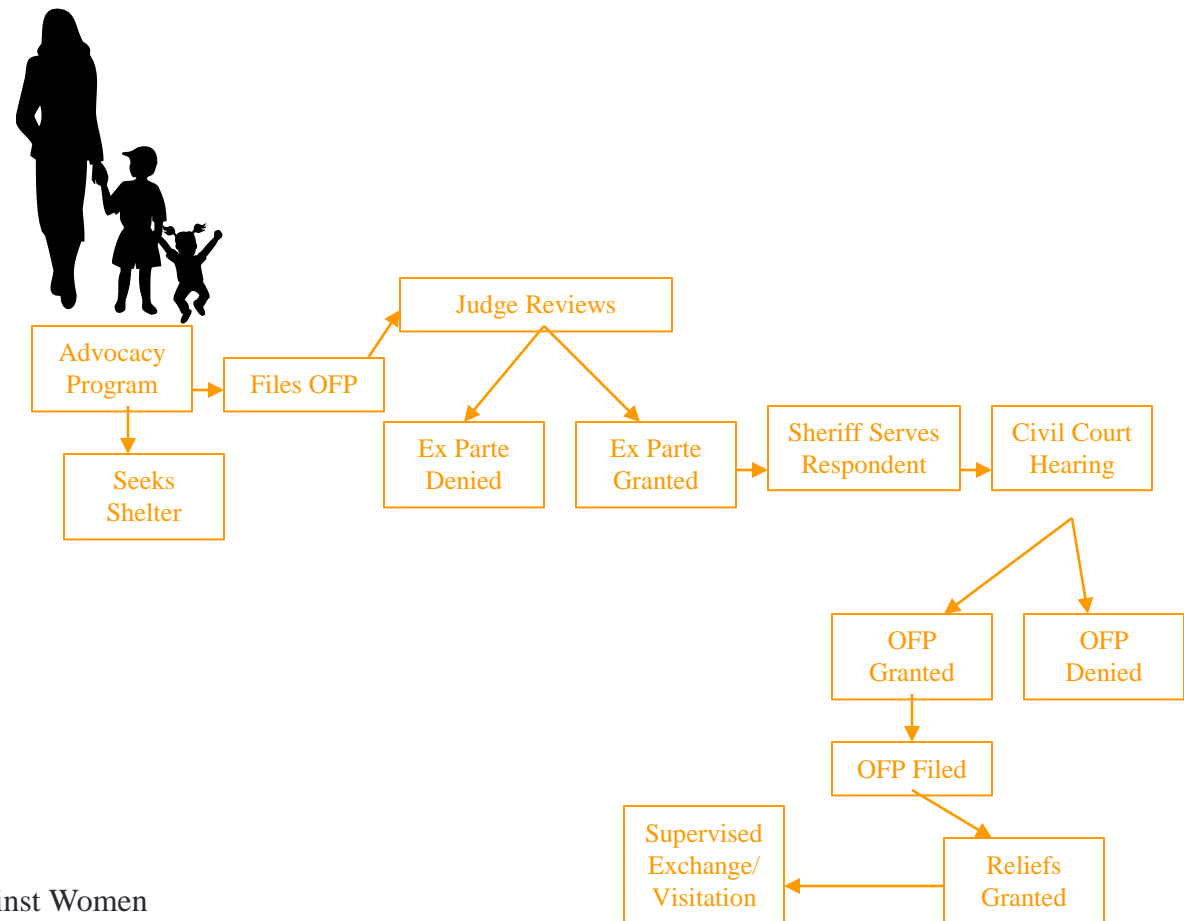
Judge Reviews

Advocacy Program

Files OFP

Seeks Shelter

Ex Parte Denied

Ex Parte Granted

Sheriff Serves Respondent

Civil Court Hearing

OFP Granted

OFP Denied

OFP Filed

Supervised Exchange/ Visitation

Reliefs Granted

inst Women